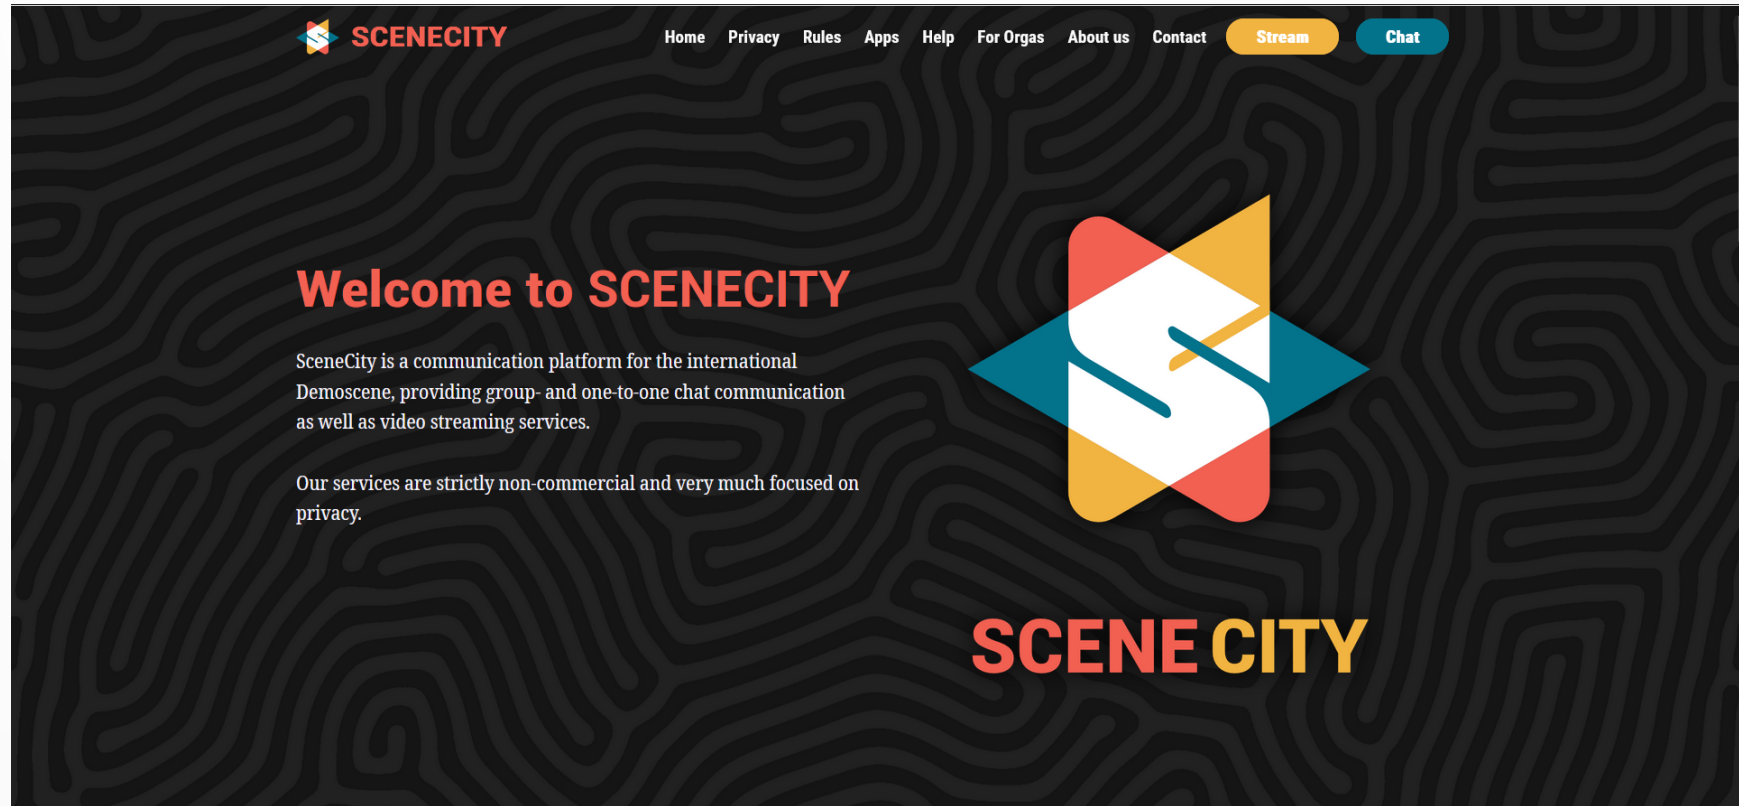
SCENECITY

Home Privacy Rules Apps Help For Orgas About us Contact Stream Chat

Welcome to SCENECITY

SceneCity is a communication platform for the international Demoscene, providing group- and one-to-one chat communication as well as video streaming services.

Our services are strictly non-commercial and very much focused on privacy.

SCENE CITY